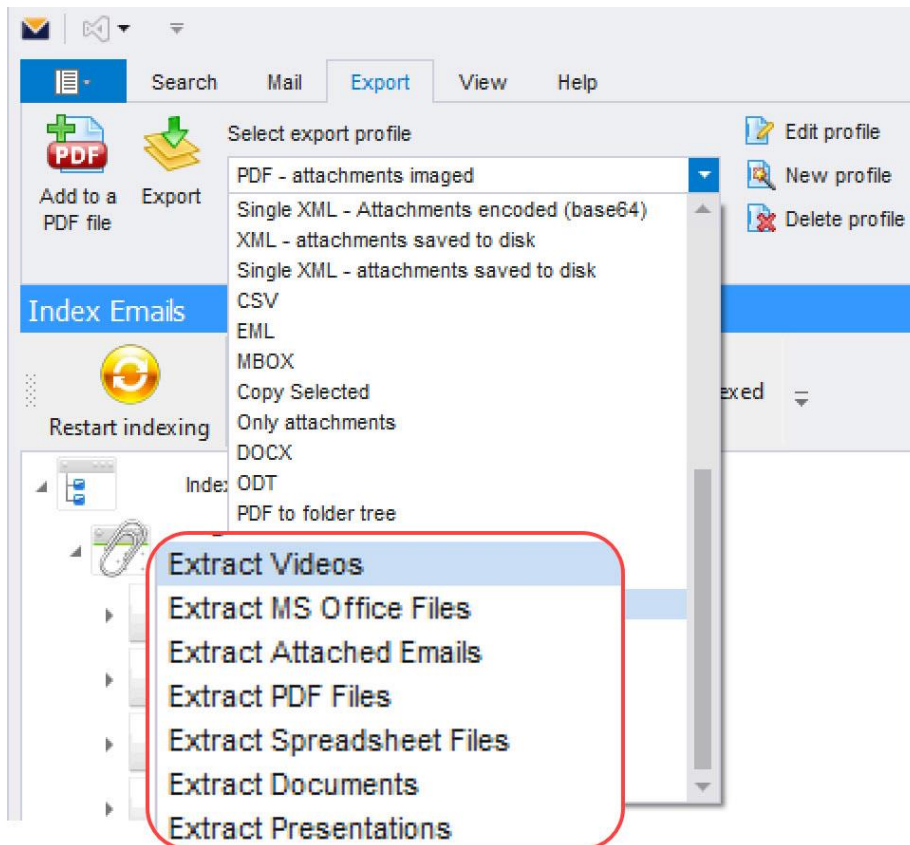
Search Mail Export View Help

Add to a PDF file

Export

Select export profile

PDF - attachments imaged

Single XML - Attachments encoded (base64)
XML - attachments saved to disk
Single XML - attachments saved to disk
CSV
EML
MBOX
Copy Selected
Only attachments
DOCX
ODT
PDF to folder tree

Edit profile
New profile
Delete profile

Index Emails

Restart indexing

exed

Inde

Extract Videos
Extract MS Office Files
Extract Attached Emails
Extract PDF Files
Extract Spreadsheet Files
Extract Documents
Extract Presentations